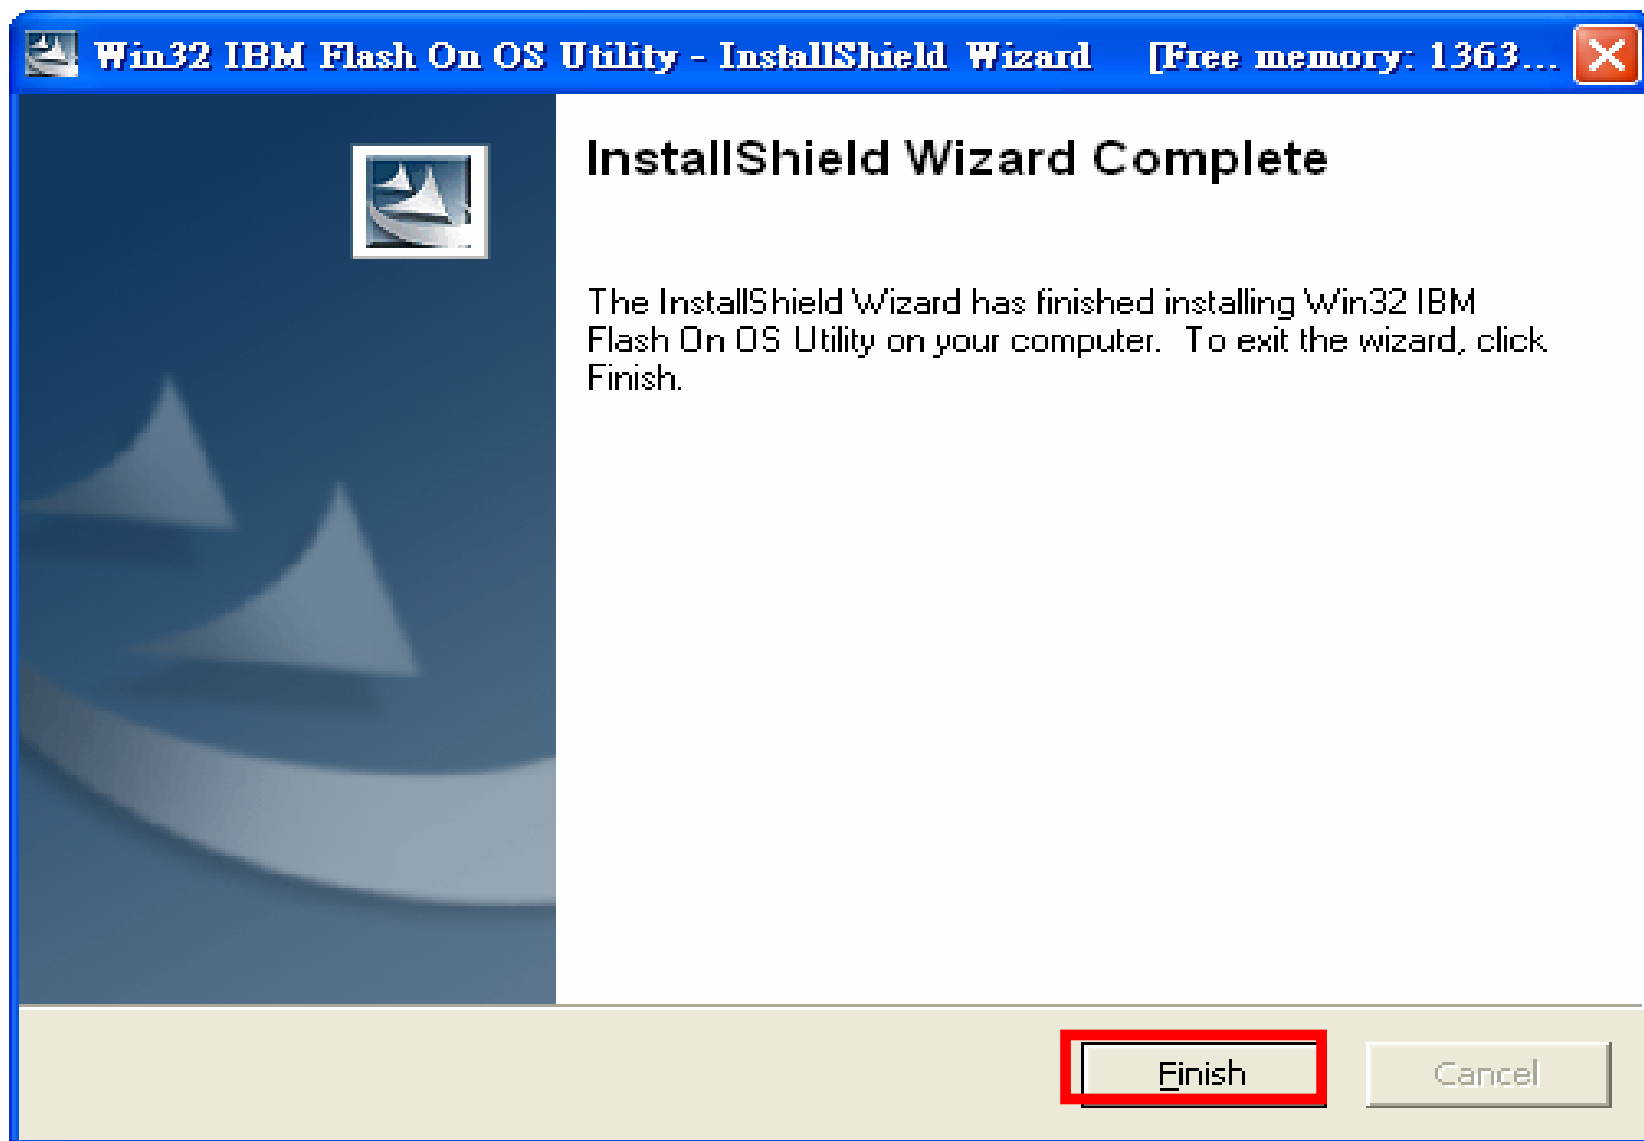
Win32 IBM Flash On OS Utility - InstallShield Wizard [Free memory: 1363...

InstallShield Wizard Complete

The InstallShield Wizard has finished installing Win32 IBM Flash On OS Utility on your computer. To exit the wizard, click Finish.

Finish

Cancel